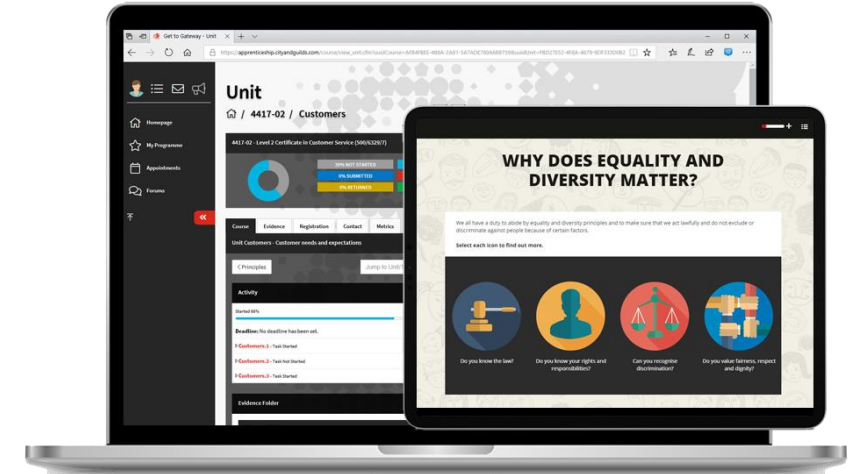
Get to Gateway - Unit

https://apprenticeship.cityandguilds.com/course/view_unit.cfm?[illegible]

Homepage

My Programme

Appointments

Forums

Unit

4417-02 / Customers

4417-02 - Level 2 Certificate in Customer Service (500/6329/7)

30% NOT STARTED

0% SUBMITTED

0% RETURNED

Course | Evidence | Registration | Contact | Metrics

Unit Customers - Customer needs and expectations

< Principles

Jump to Unit

Activity

Started 66%

Deadline: No deadline has been set.

Customers.1 - Task Started

Customers.2 - Task Not Started

Customers.3 - Task Started

Evidence Folder

WHY DOES EQUALITY AND DIVERSITY MATTER?

We all have a duty to abide by equality and diversity principles and to make sure that we act lawfully and do not exclude or discriminate against people because of certain factors.

Select each icon to find out more.

Do you know the law?

Do you know your rights and responsibilities?

Can you recognise discrimination?

Do you value fairness, respect and dignity?